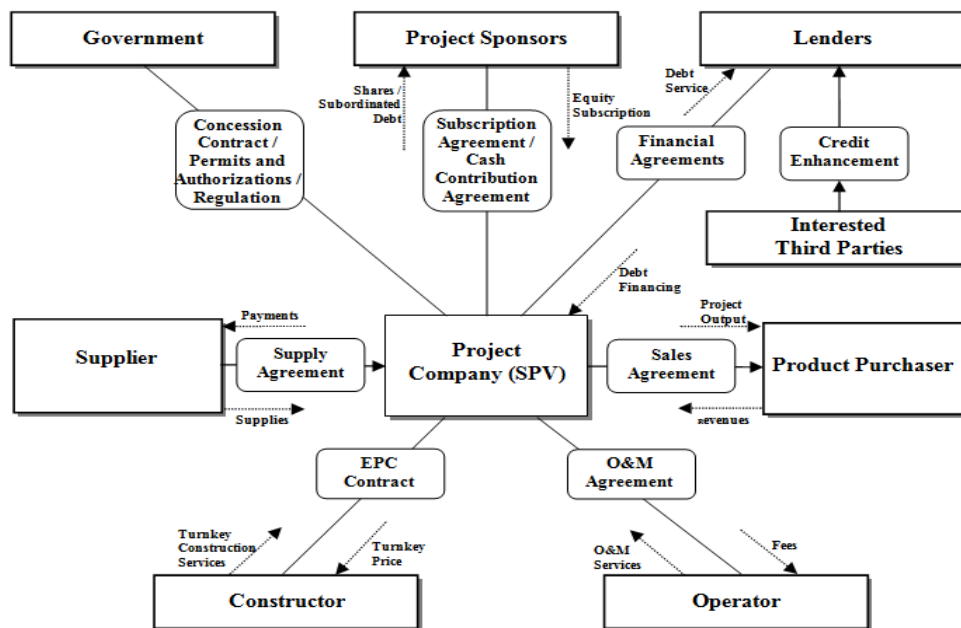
Government

Project Sponsors

Lenders

Shares / Subordinated Debt

Equity Subscription

Debt Service

Concession Contract / Permits and Authorizations / Regulation

Subscription Agreement / Cash Contribution Agreement

Financial Agreements

Credit Enhancement

Interested Third Parties

Debt Financing

Payments

Project Output

Supplier

Supply Agreement

Project Company (SPV)

Sales Agreement

Product Purchaser

Supplies

Revenues

EPC Contract

O&M Agreement

Turnkey Construction Services

Turnkey Price

O&M Services

Fees

Constructor

Operator